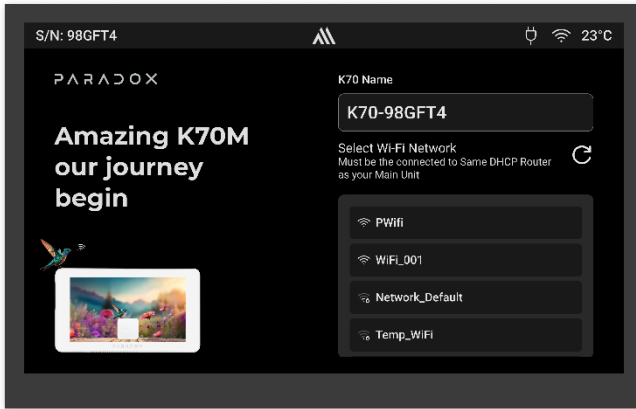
S/N: 98GFT4

23°C

PARADOX

Amazing K70M our journey begin

K70 Name

K70-98GFT4

Select Wi-Fi Network
Must be the connected to Same DHCP Router as your Main Unit

PWifi

WiFi_001

Network_Default

Temp_WiFi